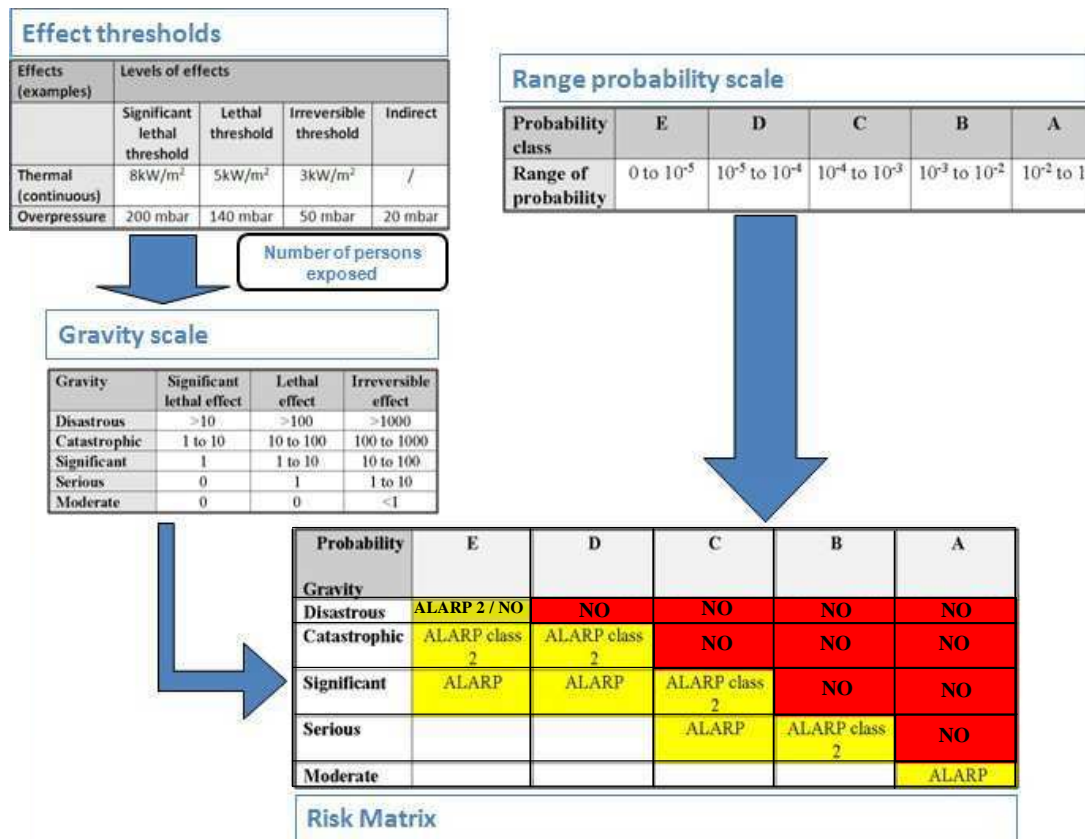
Effect thresholds

| Effects (examples) | Levels of effects | | | |
|---|---|---|---|---|
| | Significant lethal threshold | Lethal threshold | Irreversible threshold | Indirect |
| Thermal (continuous) | 8kW/m$^2$ | 5kW/m$^2$ | 3kW/m$^2$ | / |
| Overpressure | 200 mbar | 140 mbar | 50 mbar | 20 mbar |

Number of persons exposed

Range probability scale

| Probability class | E | D | C | B | A |
|---|---|---|---|---|---|
| Range of probability | 0 to $10^{-5}$ | $10^{-5}$ to $10^{-4}$ | $10^{-4}$ to $10^{-3}$ | $10^{-3}$ to $10^{-2}$ | $10^{-2}$ to 1 |

Gravity scale

| Gravity | Significant lethal effect | Lethal effect | Irreversible effect |
|---|---|---|---|
| Disastrous | >10 | >100 | >1000 |
| Catastrophic | 1 to 10 | 10 to 100 | 100 to 1000 |
| Significant | 1 | 1 to 10 | 10 to 100 |
| Serious | 0 | 1 | 1 to 10 |
| Moderate | 0 | 0 | <1 |

| Probability Gravity | E | D | C | B | A |
|---|---|---|---|---|---|
| Disastrous | ALARP 2 / NO | NO | NO | NO | NO |
| Catastrophic | ALARP class 2 | ALARP class 2 | NO | NO | NO |
| Significant | ALARP | ALARP | ALARP class 2 | NO | NO |
| Serious | | | ALARP | ALARP class 2 | NO |
| Moderate | | | | | ALARP |

Risk Matrix